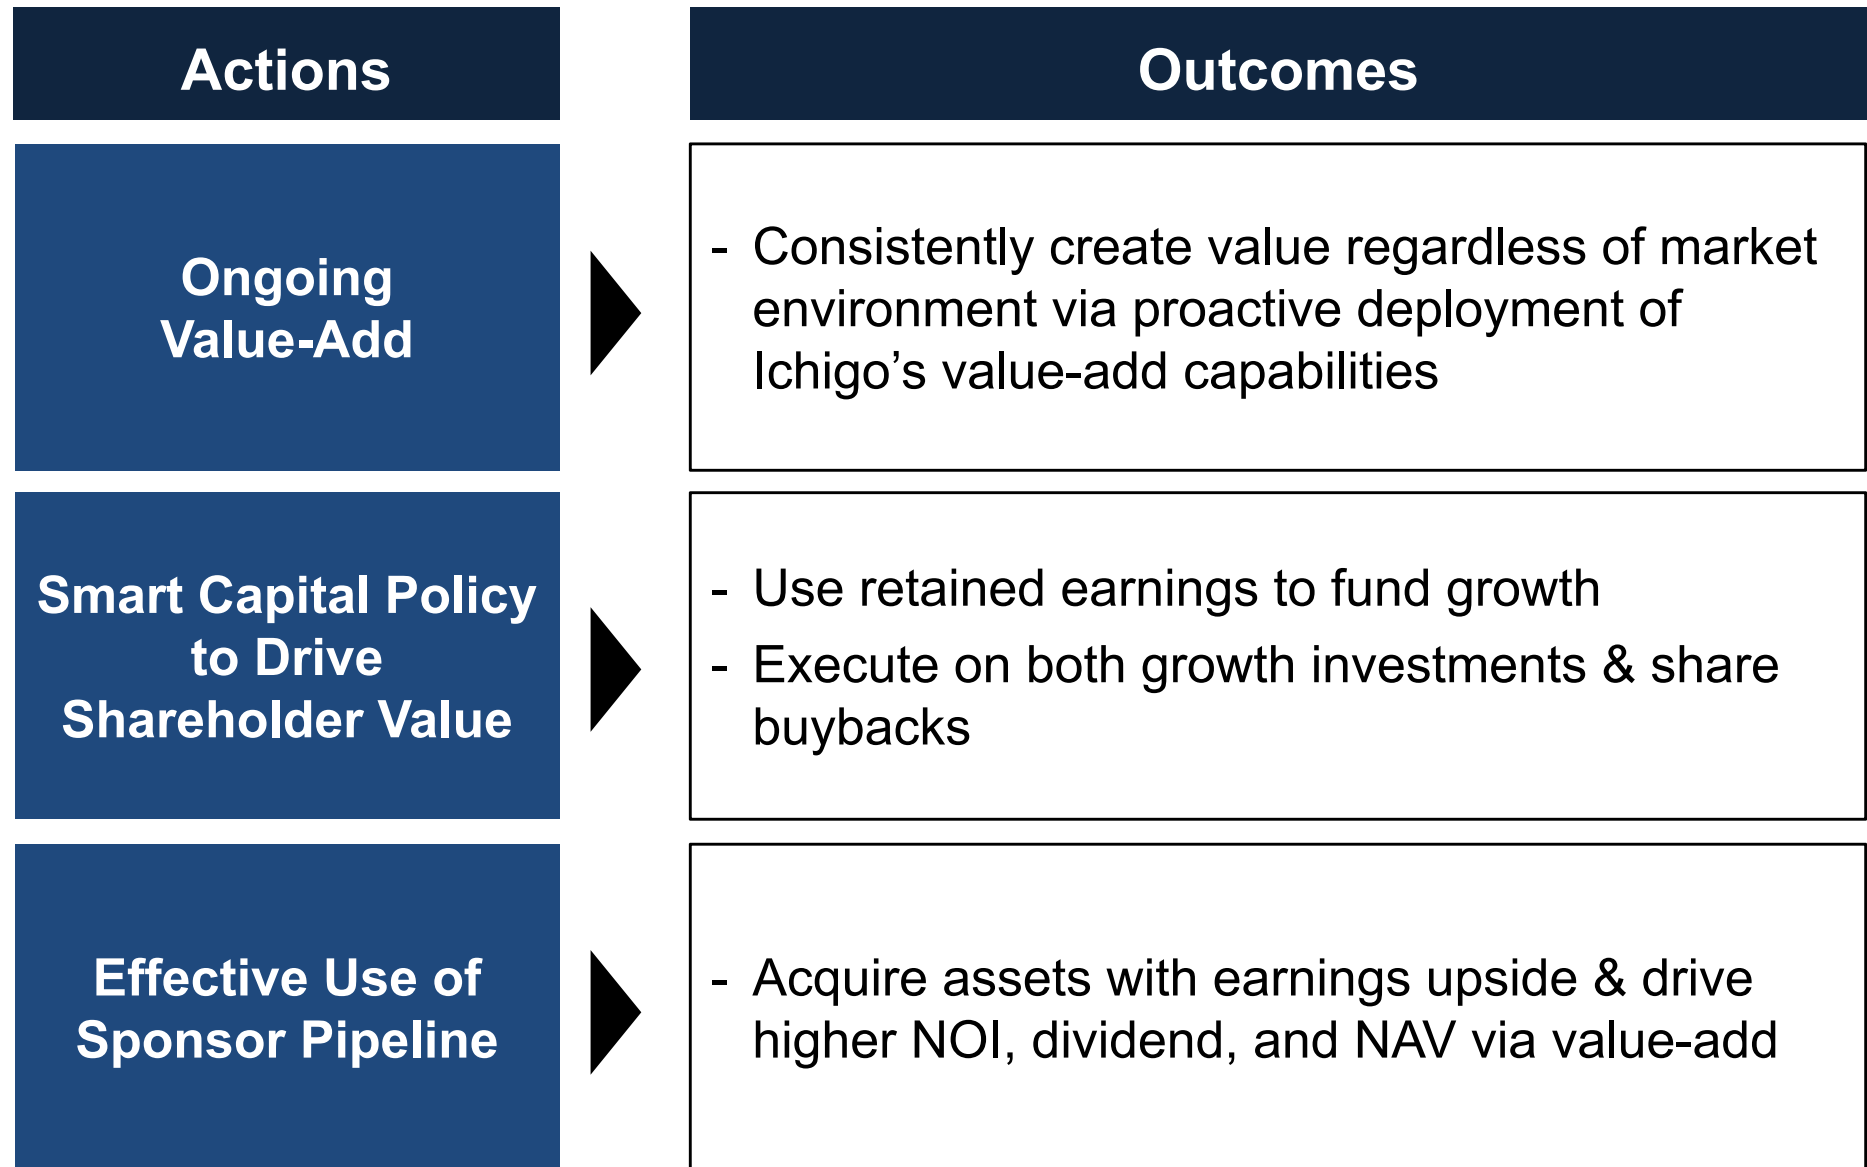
| Actions | Outcomes |
|---|---|
| Ongoing Value-Add | - Consistently create value regardless of market environment via proactive deployment of Ichigo’s value-add capabilities |
| Smart Capital Policy to Drive Shareholder Value | - Use retained earnings to fund growth<br>- Execute on both growth investments & share buybacks |
| Effective Use of Sponsor Pipeline | - Acquire assets with earnings upside & drive higher NOI, dividend, and NAV via value-add |